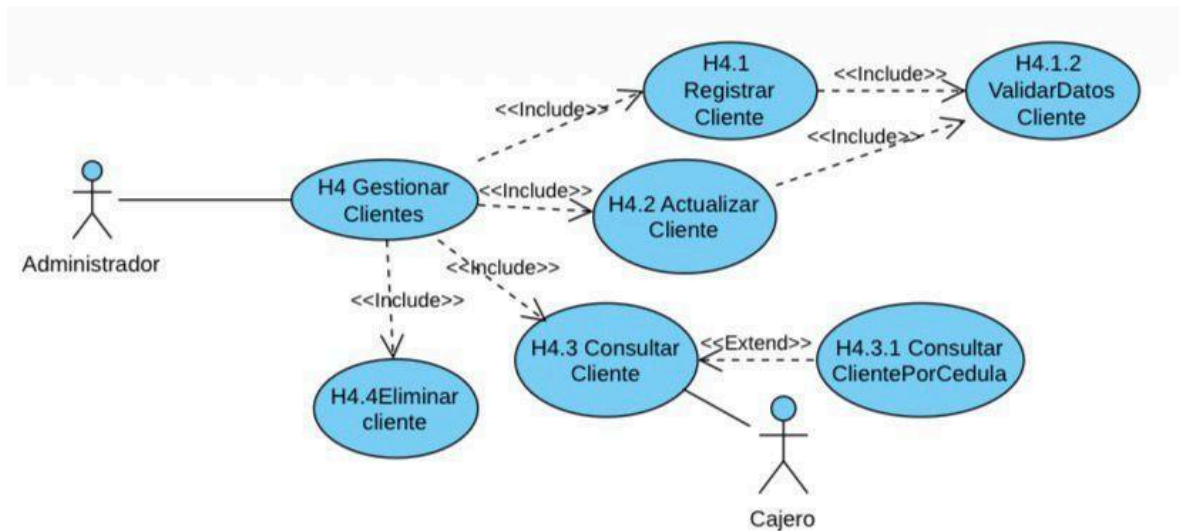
H4.1 Registrar Cliente

<<Include>>

H4.1.2 ValidarDatos Cliente

<<Include>>

<<Include>>

Administrador

H4 Gestionar Clientes

<<Include>>

H4.2 Actualizar Cliente

<<Include>>

<<Include>>

H4.3 Consultar Cliente

<<Extend>>

H4.3.1 Consultar ClientePorCedula

H4.4Eliminar cliente

Cajero